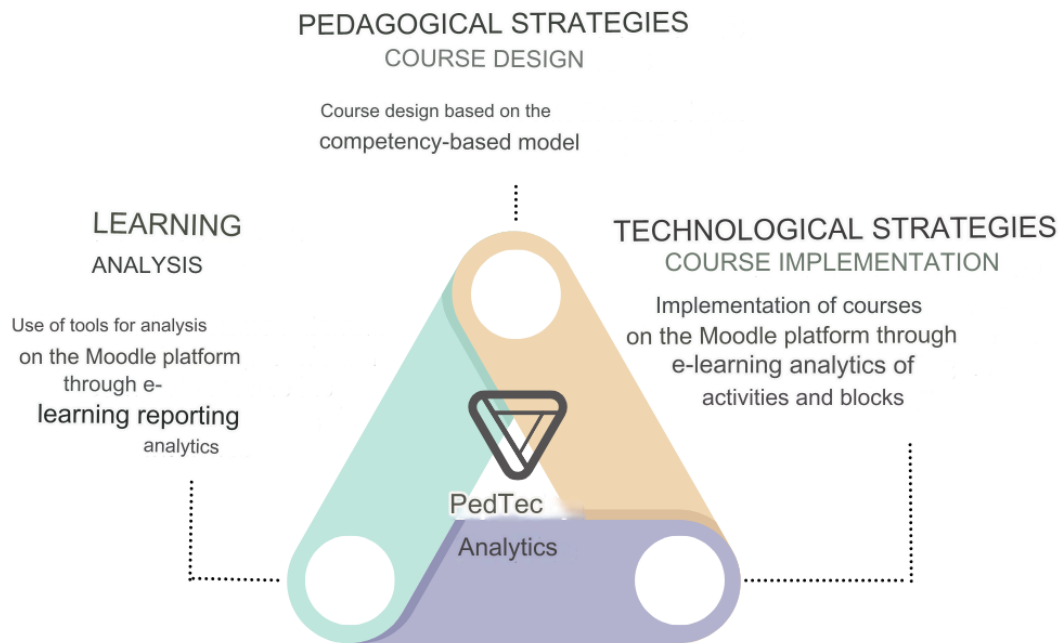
PEDAGOGICAL STRATEGIES
COURSE DESIGN

Course design based on the competency-based model

LEARNING
ANALYSIS

Use of tools for analysis on the Moodle platform through e-learning reporting analytics

TECHNOLOGICAL STRATEGIES
COURSE IMPLEMENTATION

Implementation of courses on the Moodle platform through e-learning analytics of activities and blocks

PedTec
Analytics